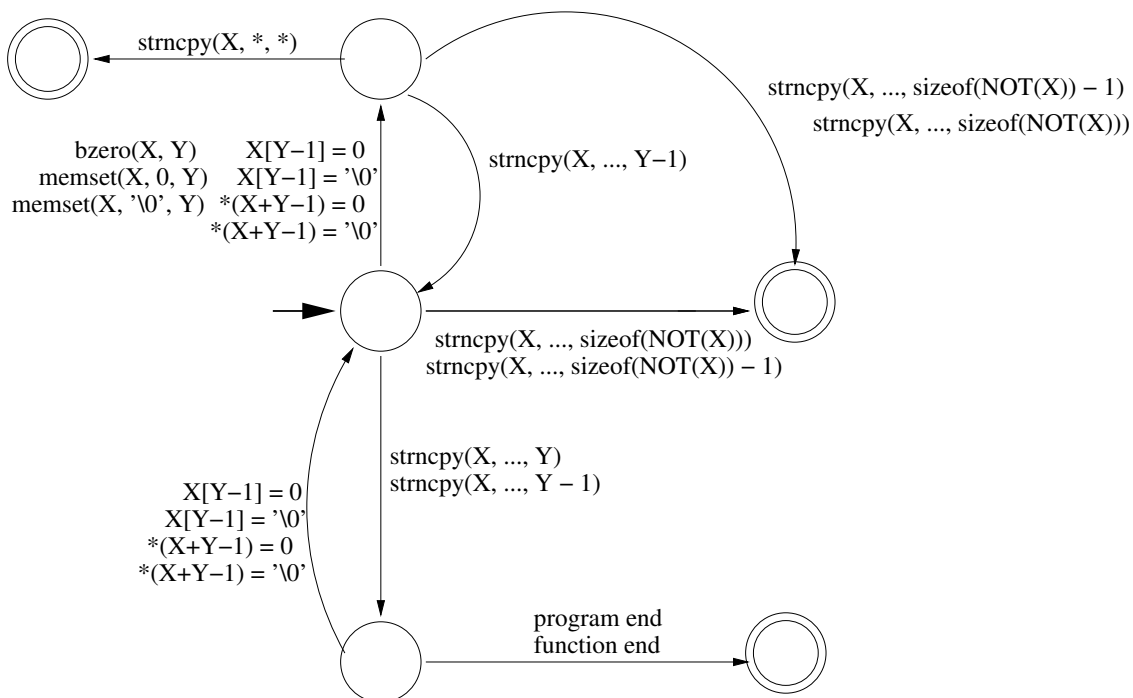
strncpy(X, *, *)

strncpy(X, ..., sizeof(NOT(X)) − 1)
strncpy(X, ..., sizeof(NOT(X)))

bzero(X, Y)
memset(X, 0, Y)
memset(X, '\0', Y)

X[Y−1] = 0
X[Y−1] = '\0'
*(X+Y−1) = 0
*(X+Y−1) = '\0'

strncpy(X, ..., Y−1)

strncpy(X, ..., sizeof(NOT(X)))
strncpy(X, ..., sizeof(NOT(X)) − 1)

strncpy(X, ..., Y)
strncpy(X, ..., Y − 1)

X[Y−1] = 0
X[Y−1] = '\0'
*(X+Y−1) = 0
*(X+Y−1) = '\0'

program end
function end